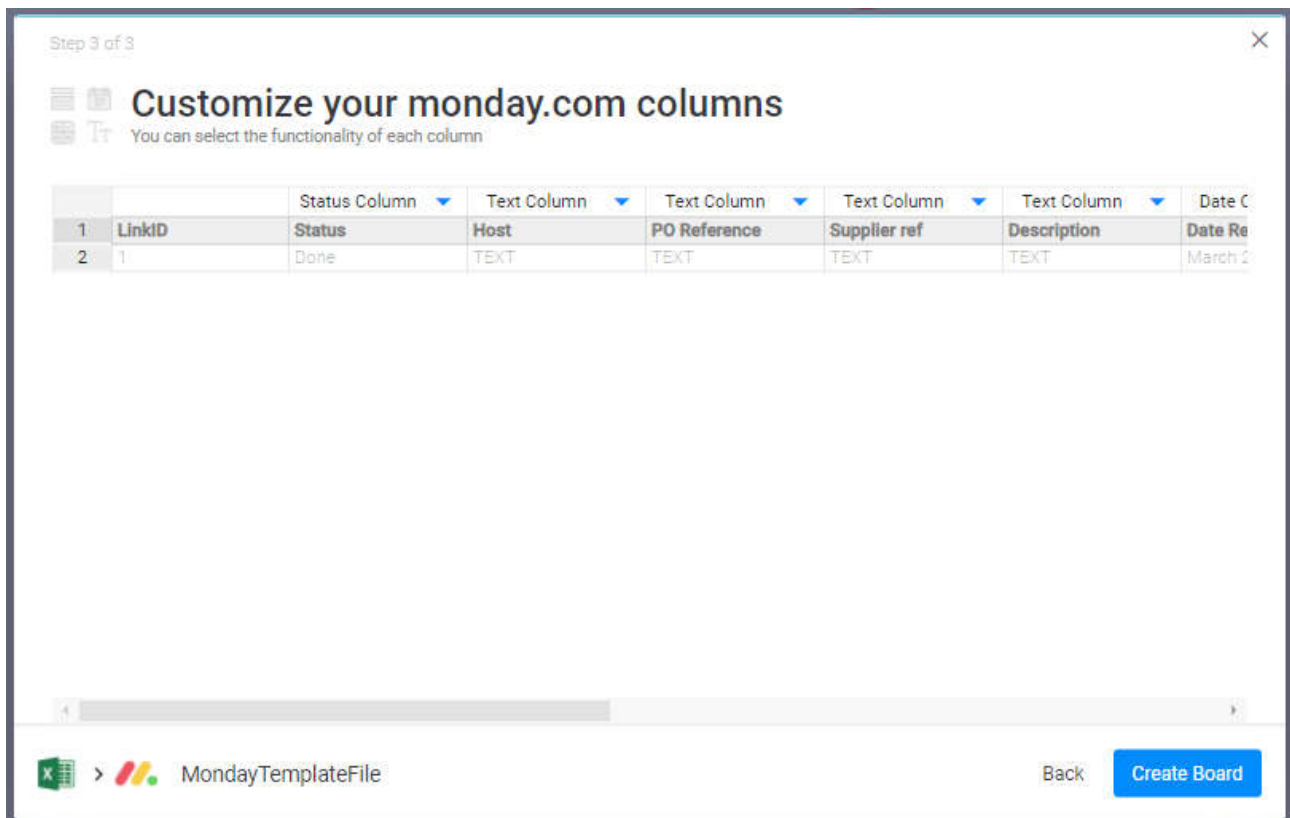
Step 3 of 3

×

Customize your monday.com columns

You can select the functionality of each column

|   |   | Status Column | Text Column | Text Column | Text Column | Text Column | Date C |
|---|---|---|---|---|---|---|---|
| 1 | LinkID | Status | Host | PO Reference | Supplier ref | Description | Date Re |
| 2 | 1 | Done | TEXT | TEXT | TEXT | TEXT | March 2 |

MondayTemplateFile

Back

Create Board